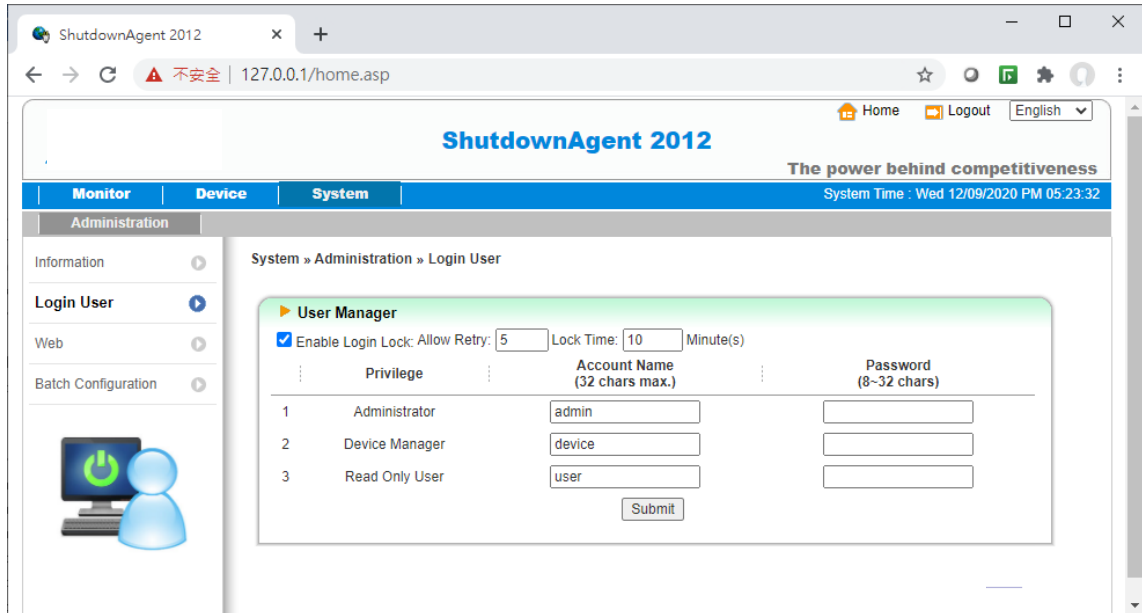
ShutdownAgent 2012 ×
+
不安全 | 127.0.0.1/home.asp

Home Logout English

ShutdownAgent 2012

The power behind competitiveness

Monitor Device System
System Time : Wed 12/09/2020 PM 05:23:32

Administration

Information
Login User
Web
Batch Configuration

System » Administration » Login User

User Manager

Enable Login Lock: Allow Retry: 5 Lock Time: 10 Minute(s)

| | Privilege | Account Name (32 chars max.) | Password (8~32 chars) |
|---|---|---|---|
| 1 | Administrator | admin | |
| 2 | Device Manager | device | |
| 3 | Read Only User | user | |

Submit